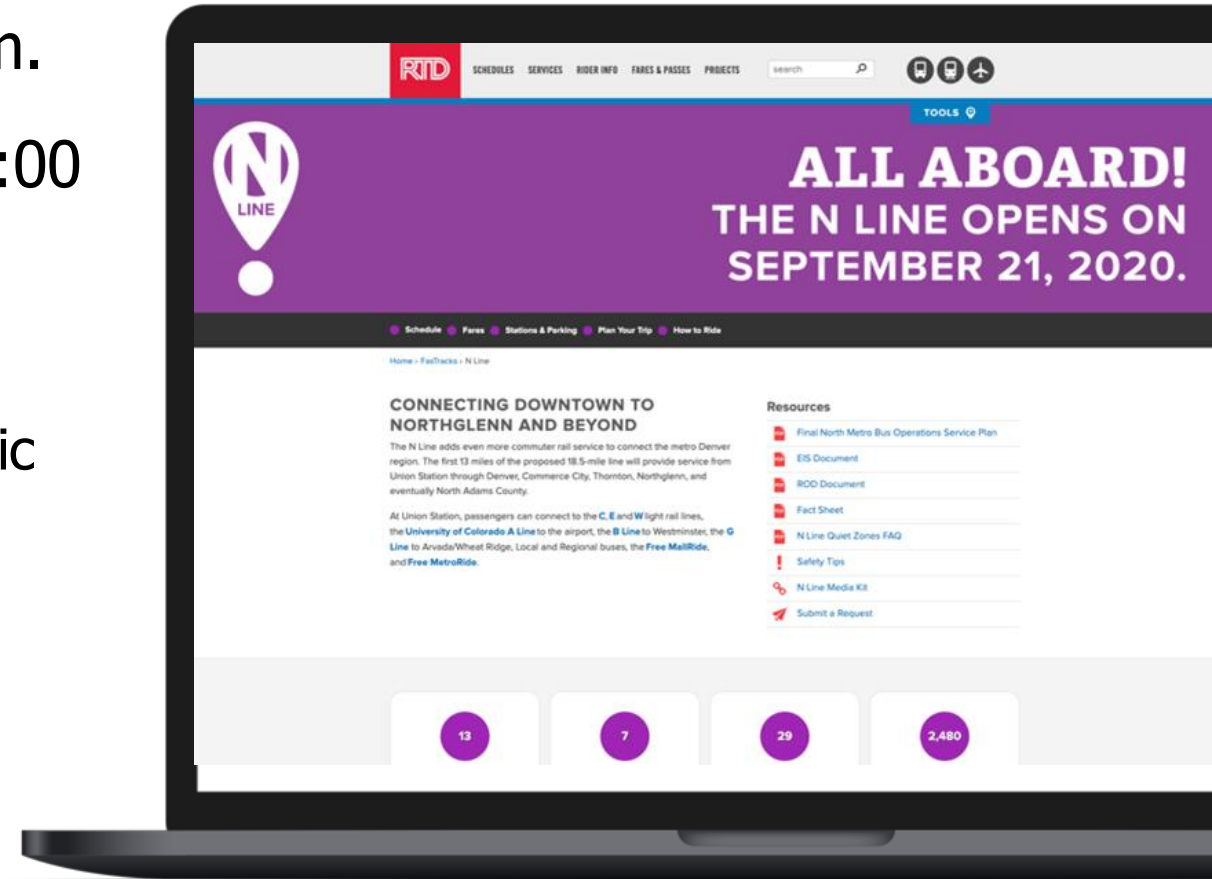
n.

:00

ic

RTD SCHEDULES SERVICES RIDER INFO FARES & PASSES PROJECTS search

TOOLS

N LINE

ALL ABOARD!
THE N LINE OPENS ON
SEPTEMBER 21, 2020.

Schedule Fares Stations & Parking Plan Your Trip How to Ride

Home › FasTracks › N Line

CONNECTING DOWNTOWN TO NORTHGLENN AND BEYOND

The N Line adds even more commuter rail service to connect the metro Denver region. The first 13 miles of the proposed 18.5-mile line will provide service from Union Station through Denver, Commerce City, Thornton, Northglenn, and eventually North Adams County.

At Union Station, passengers can connect to the C, E and W light rail lines, the University of Colorado A Line to the airport, the B Line to Westminster, the G Line to Arvada/Wheat Ridge, Local and Regional buses, the Free MallRide, and Free MetroRide.

Resources

Final North Metro Bus Operations Service Plan
EIS Document
ROD Document
Fact Sheet
N Line Quiet Zones FAQ
Safety Tips
N Line Media Kit
Submit a Request

13

7

29

2,480